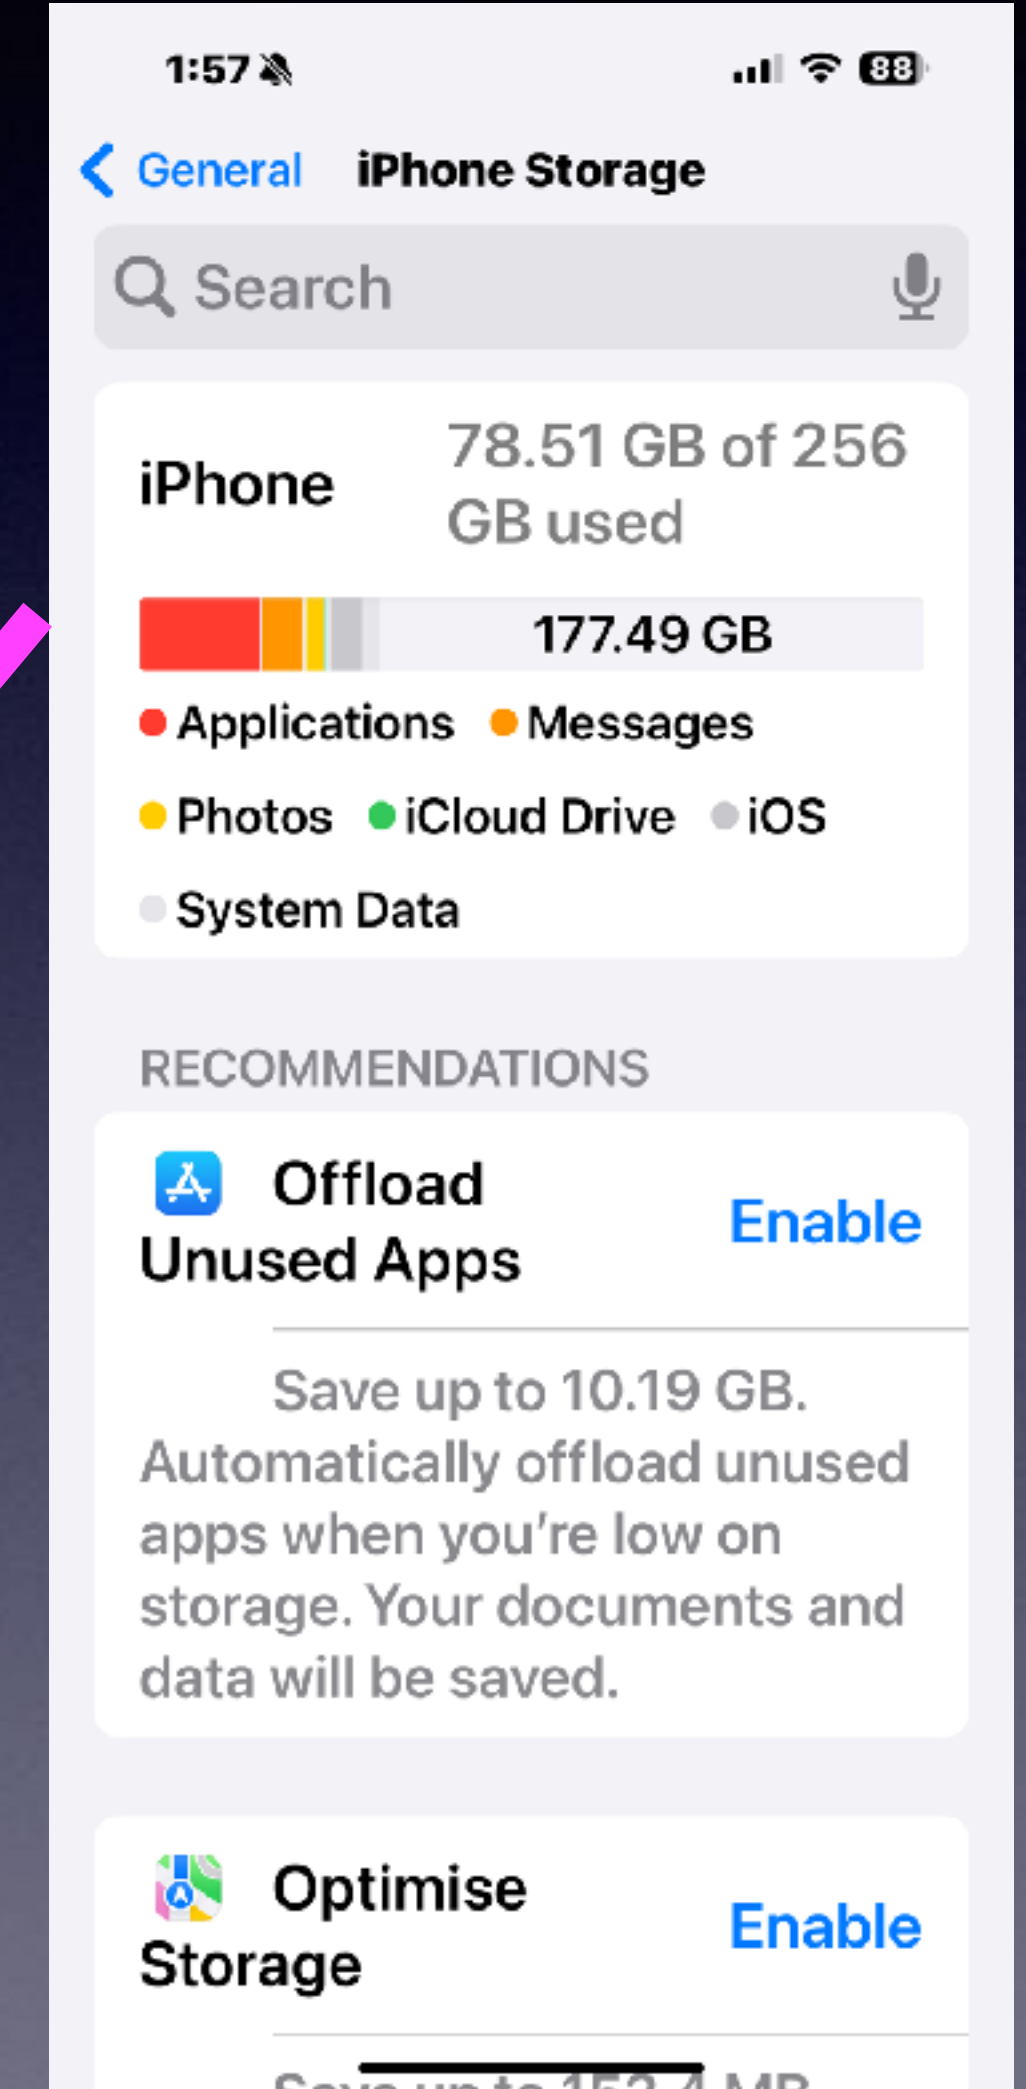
1:57

88

General iPhone Storage

Search

iPhone 78.51 GB of 256 GB used

177.49 GB

Applications Messages

Photos iCloud Drive iOS

System Data

RECOMMENDATIONS

Offload Unused Apps Enable

Save up to 10.19 GB. Automatically offload unused apps when you're low on storage. Your documents and data will be saved.

Optimise Storage Enable

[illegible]